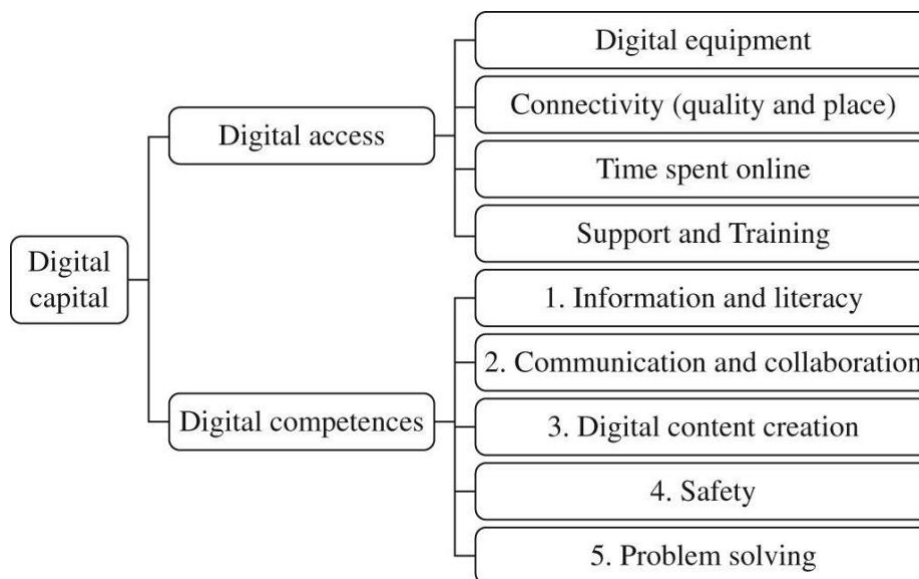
Digital capital

Digital access

Digital equipment

Connectivity (quality and place)

Time spent online

Support and Training

Digital competences

1. Information and literacy

2. Communication and collaboration

3. Digital content creation

4. Safety

5. Problem solving